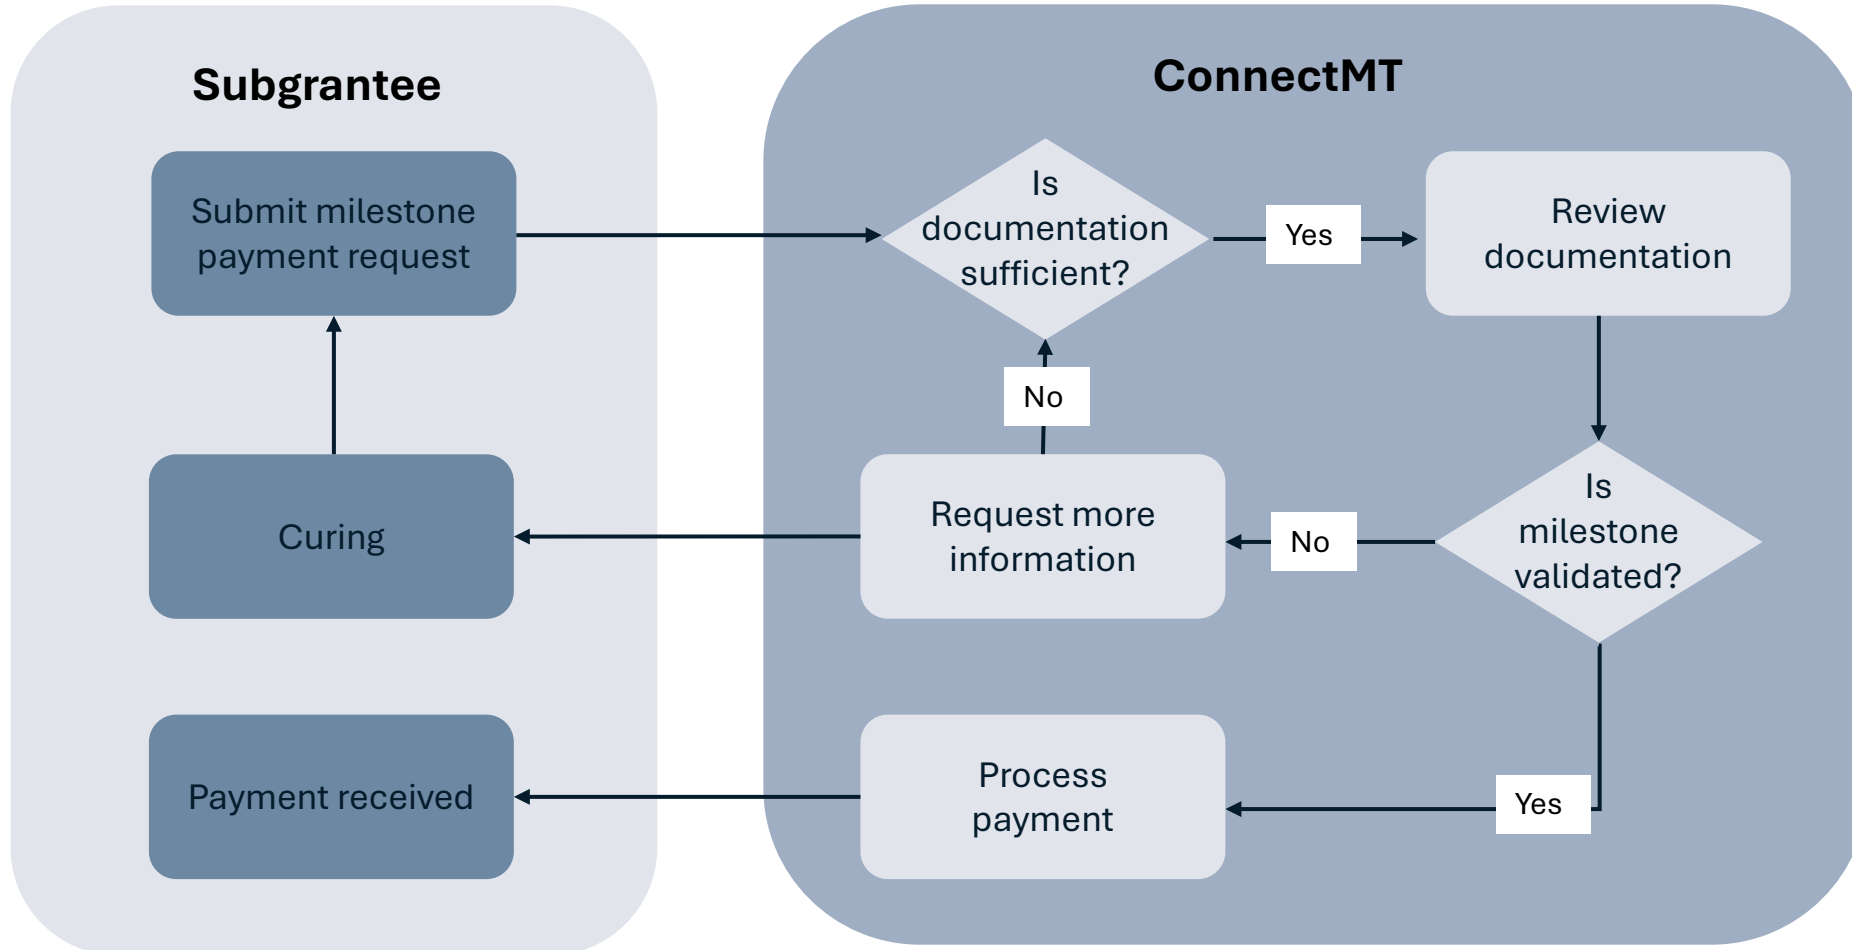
Subgrantee

ConnectMT

Submit milestone payment request

Is documentation sufficient?

Yes

Review documentation

No

Curing

Request more information

No

Is milestone validated?

Payment received

Process payment

Yes